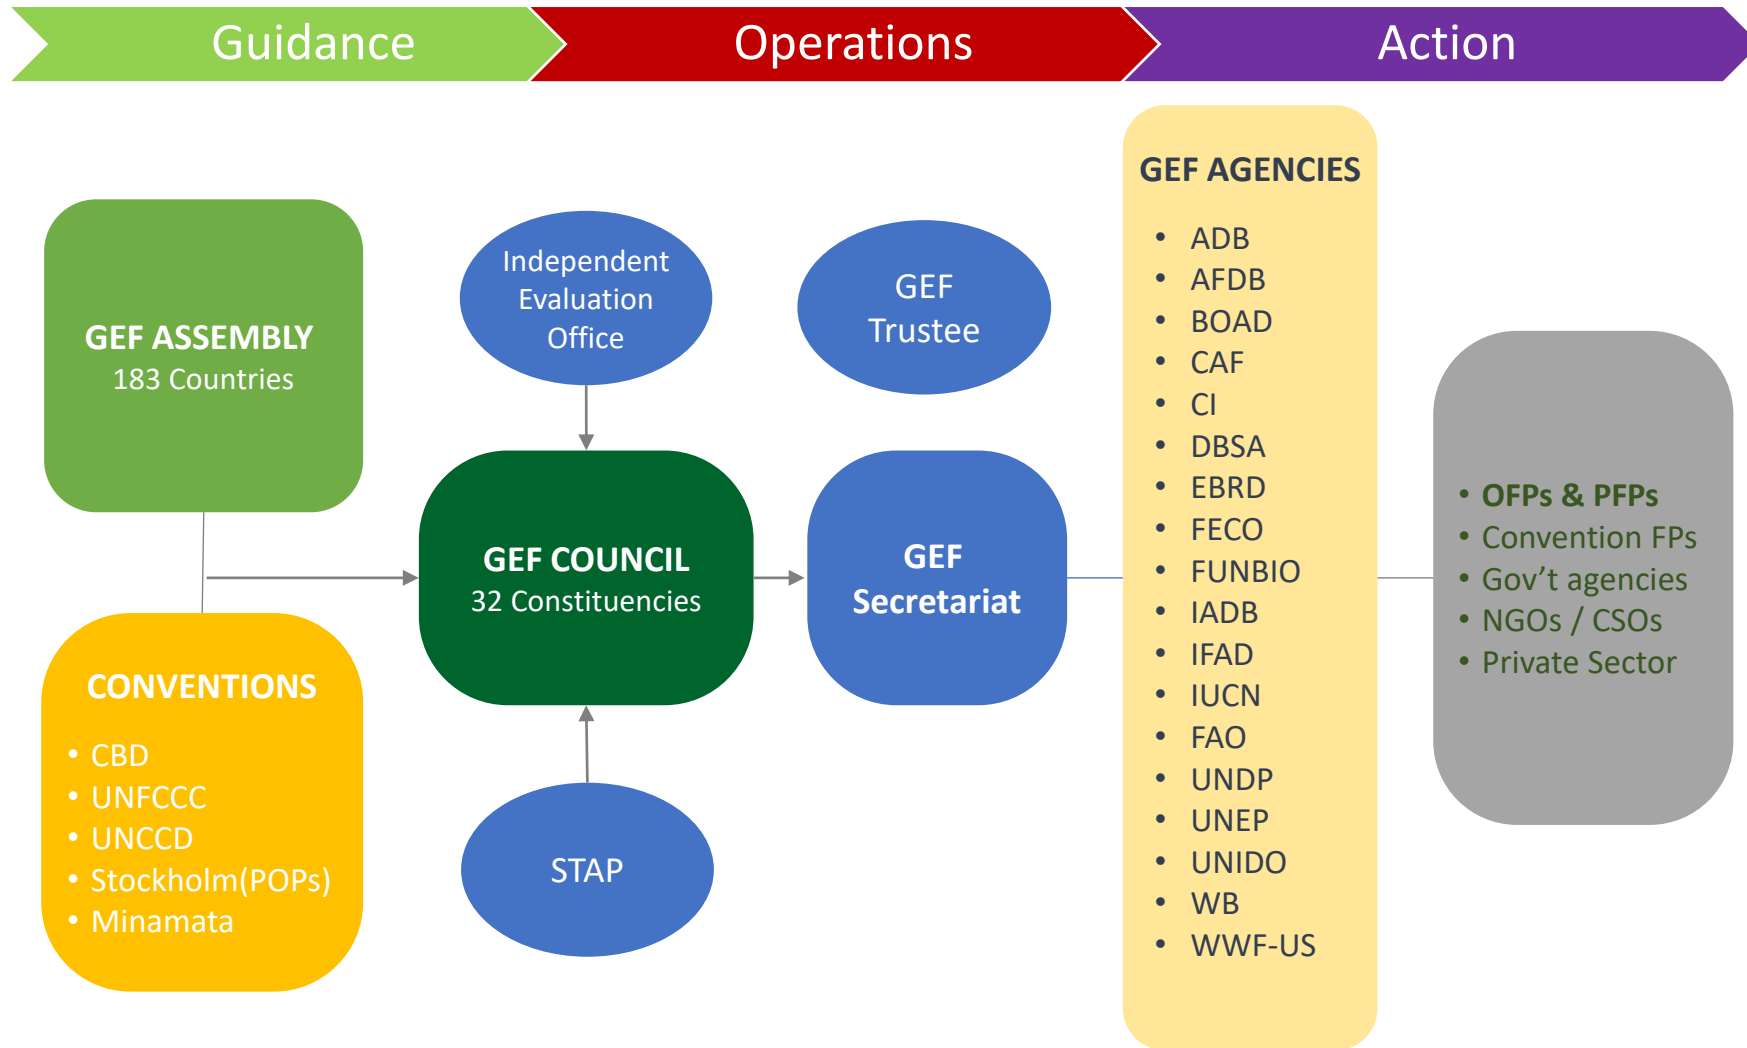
Guidance

Operations

Action

GEF ASSEMBLY
183 Countries

CONVENTIONS
- CBD
- UNFCCC
- UNCCD
- Stockholm(POPs)
- Minamata

Independent Evaluation Office

GEF COUNCIL
32 Constituencies

STAP

GEF Trustee

GEF Secretariat

GEF AGENCIES
- ADB
- AFDB
- BOAD
- CAF
- CI
- DBSA
- EBRD
- FECO
- FUNBIO
- IADB
- IFAD
- IUCN
- FAO
- UNDP
- UNEP
- UNIDO
- WB
- WWF-US

- OFPs & PFPs
- Convention FPs
- Gov't agencies
- NGOs / CSOs
- Private Sector